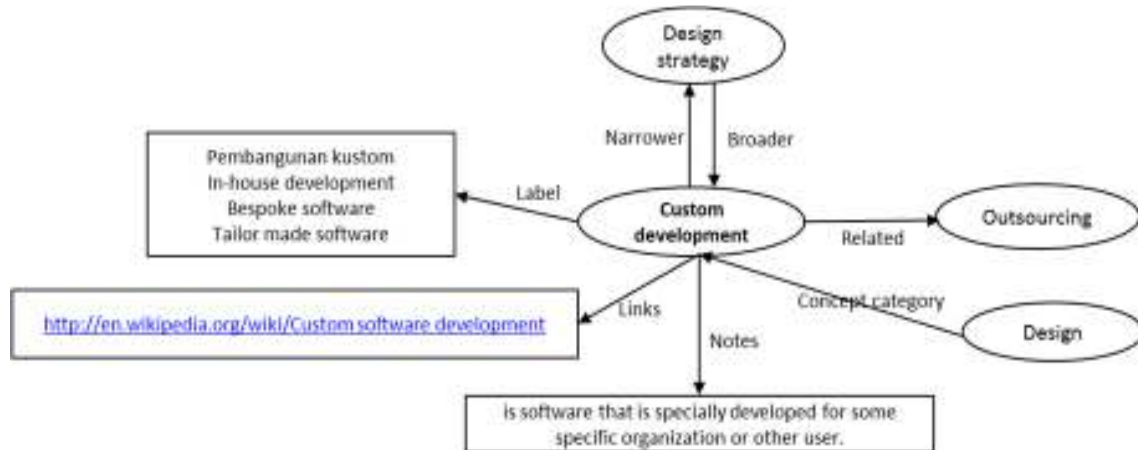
Design strategy

Narrower

Broader

Pembangunan kustom
In-house development
Bespoke software
Tailor made software

Label

Custom development

Related

Outsourcing

http://en.wikipedia.org/wiki/Custom software development

Links

Concept category

Design

Notes

is software that is specially developed for some specific organization or other user.